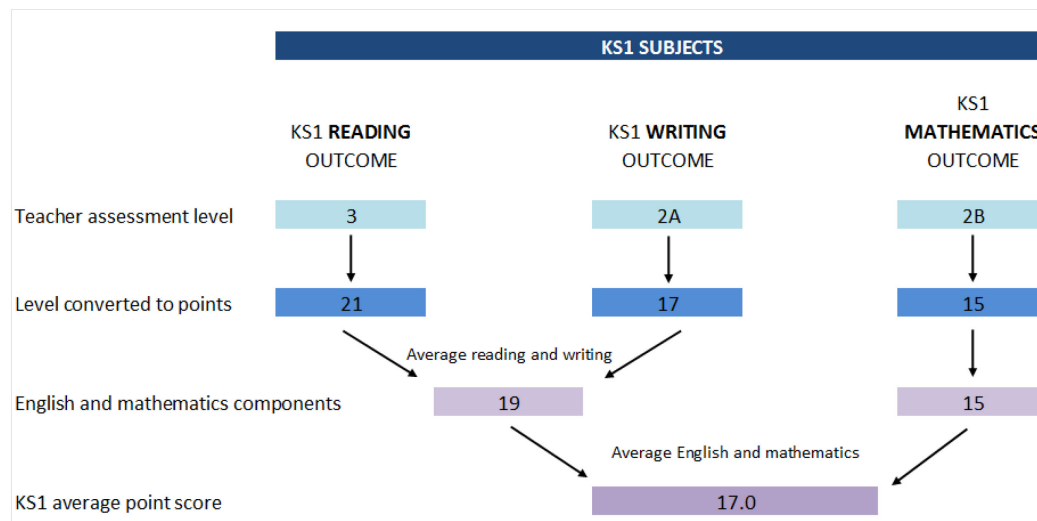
KS1 SUBJECTS

KS1 **READING** OUTCOME

KS1 **WRITING** OUTCOME

KS1 **MATHEMATICS** OUTCOME

Teacher assessment level
3
2A
2B

Level converted to points
21
17
15

Average reading and writing

English and mathematics components
19
15

Average English and mathematics

KS1 average point score
17.0